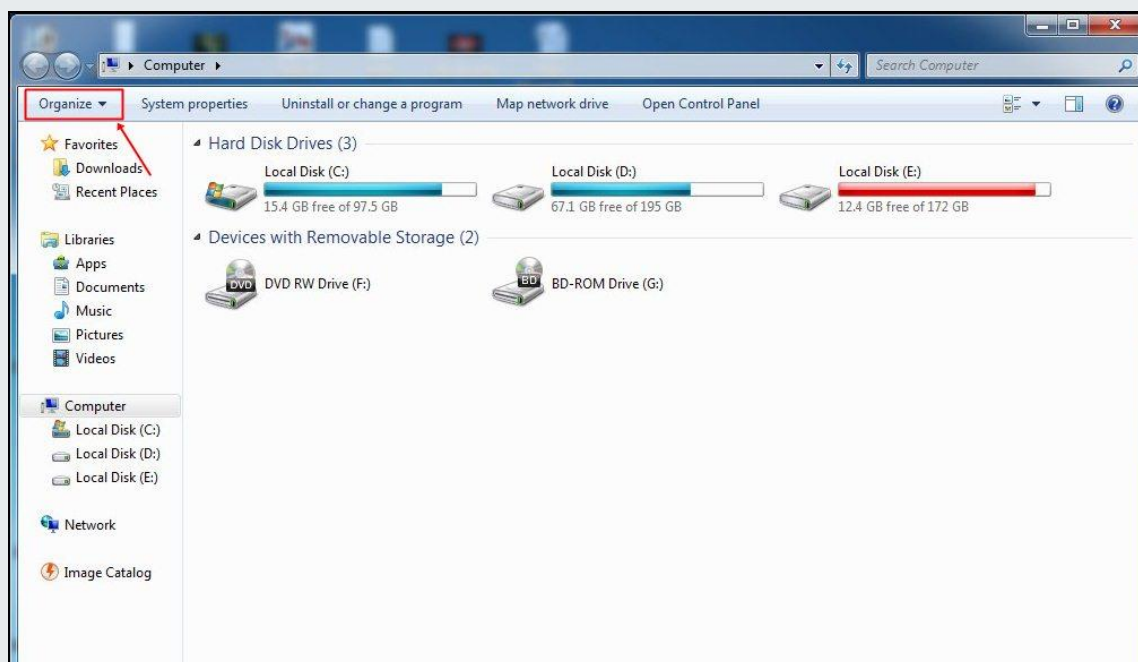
Computer ▸

Search Computer

Organize ▾ System properties Uninstall or change a program Map network drive Open Control Panel

Favorites
Downloads
Recent Places

Libraries
Apps
Documents
Music
Pictures
Videos

Computer
Local Disk (C:)
Local Disk (D:)
Local Disk (E:)

Network

Image Catalog

Hard Disk Drives (3)

Local Disk (C:)
15.4 GB free of 97.5 GB

Local Disk (D:)
67.1 GB free of 195 GB

Local Disk (E:)
12.4 GB free of 172 GB

Devices with Removable Storage (2)

DVD
DVD RW Drive (F:)

BD
BD-ROM Drive (G:)